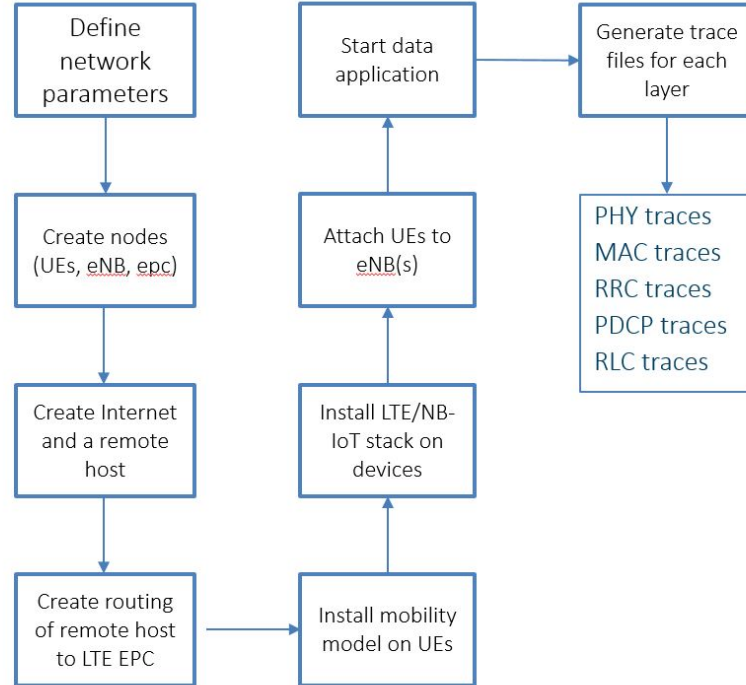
Define network parameters

Create nodes (UEs, eNB, epc)

Create Internet and a remote host

Create routing of remote host to LTE EPC

Install mobility model on UEs

Install LTE/NB-IoT stack on devices

Attach UEs to eNB(s)

Start data application

Generate trace files for each layer

PHY traces
MAC traces
RRC traces
PDCP traces
RLC traces